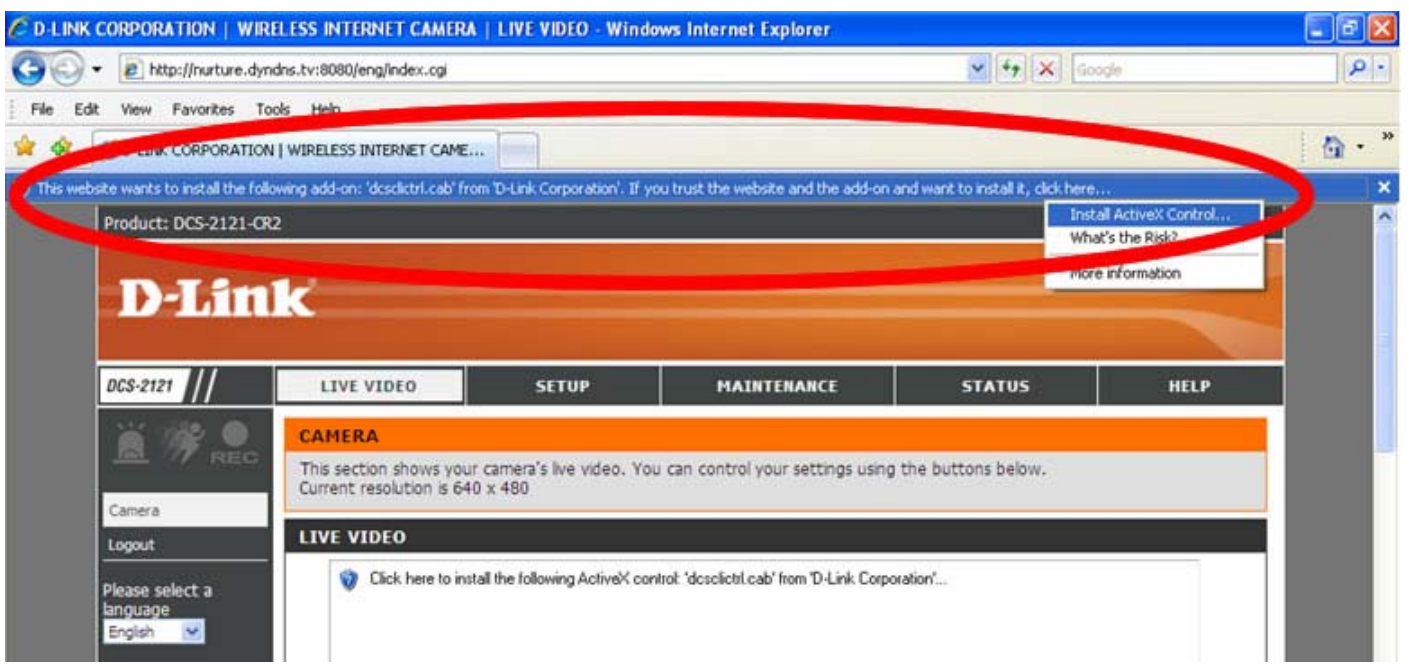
D-LINK CORPORATION | WIRELESS INTERNET CAMERA | LIVE VIDEO - Windows Internet Explorer

http://nurture.dyndns.tv:8080/eng/index.cgi

Google

File Edit View Favorites Tools Help

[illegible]-LINK CORPORATION | WIRELESS INTERNET CAME...

This website wants to install the following add-on: 'dcsclictrl.cab' from 'D-Link Corporation'. If you trust the website and the add-on and want to install it, click here...

Install ActiveX Control...
What's the Risk?
More information

Product: DCS-2121-CR2

D-Link

DCS-2121

LIVE VIDEO | SETUP | MAINTENANCE | STATUS | HELP

REC

CAMERA

This section shows your camera's live video. You can control your settings using the buttons below.
Current resolution is 640 x 480

Camera

Logout

LIVE VIDEO

Click here to install the following ActiveX control: 'dcsclictrl.cab' from 'D-Link Corporation'...

Please select a language

English